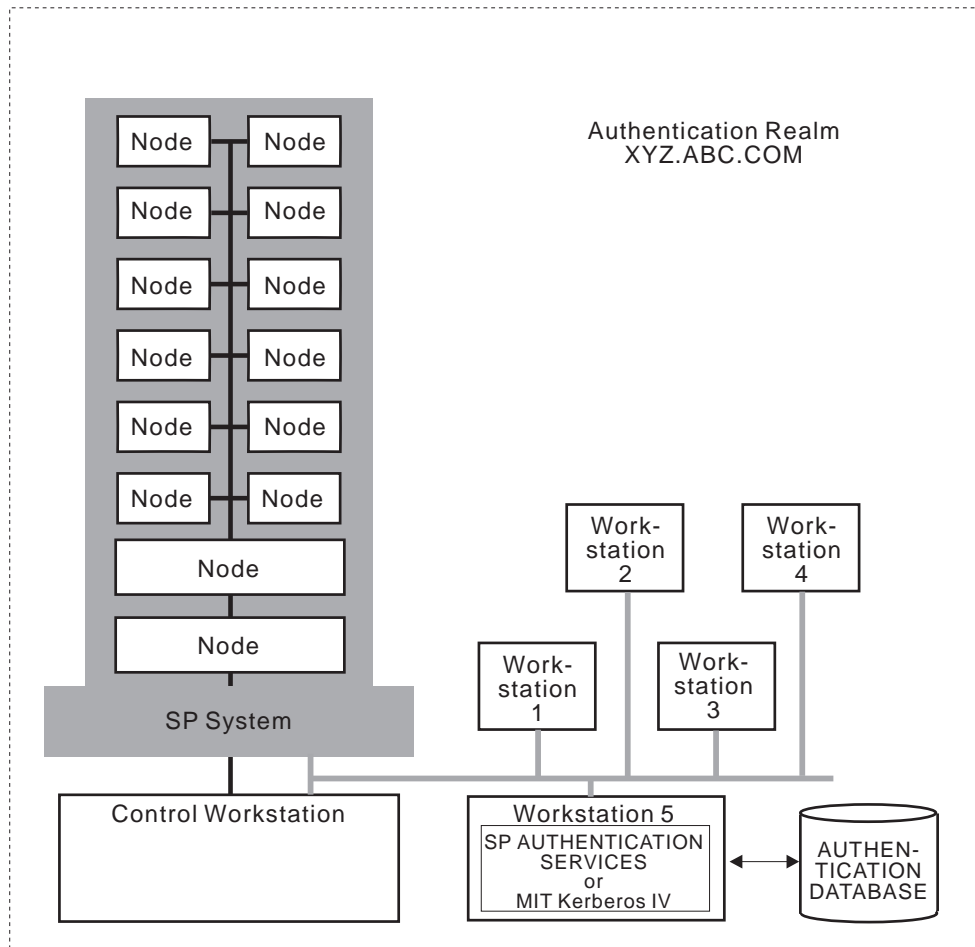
Authentication Realm
XYZ.ABC.COM

Node Node
Node Node
Node Node
Node Node
Node Node
Node Node
Node
Node

SP System

Work-station 2

Work-station 4

Work-station 1

Work-station 3

Control Workstation

Workstation 5

SP AUTHENTICATION SERVICES or MIT Kerberos IV

AUTHEN-TICATION DATABASE